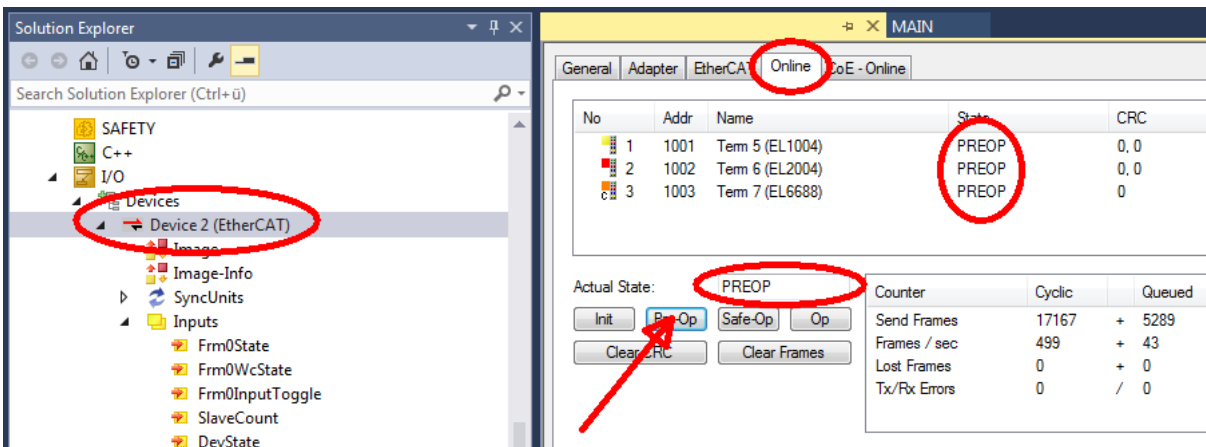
Solution Explorer

Search Solution Explorer (Ctrl+ü)

SAFETY
C++
I/O
Devices
Device 2 (EtherCAT)
Image
Image-Info
SyncUnits
Inputs
Frm0State
Frm0WcState
Frm0InputToggle
SlaveCount
DevState

MAIN

General | Adapter | EtherCAT | Online | CoE - Online

| No | Addr | Name | State | CRC |
|---|---|---|---|---|
| 1 | 1001 | Term 5 (EL1004) | PREOP | 0, 0 |
| 2 | 1002 | Term 6 (EL2004) | PREOP | 0, 0 |
| 3 | 1003 | Term 7 (EL6688) | PREOP | 0 |

Actual State: PREOP

Init | Pre-Op | Safe-Op | Op
Clear CRC | Clear Frames

| Counter | Cyclic | | Queued |
|---|---|---|---|
| Send Frames | 17167 | + | 5289 |
| Frames / sec | 499 | + | 43 |
| Lost Frames | 0 | + | 0 |
| Tx/Rx Errors | 0 | / | 0 |